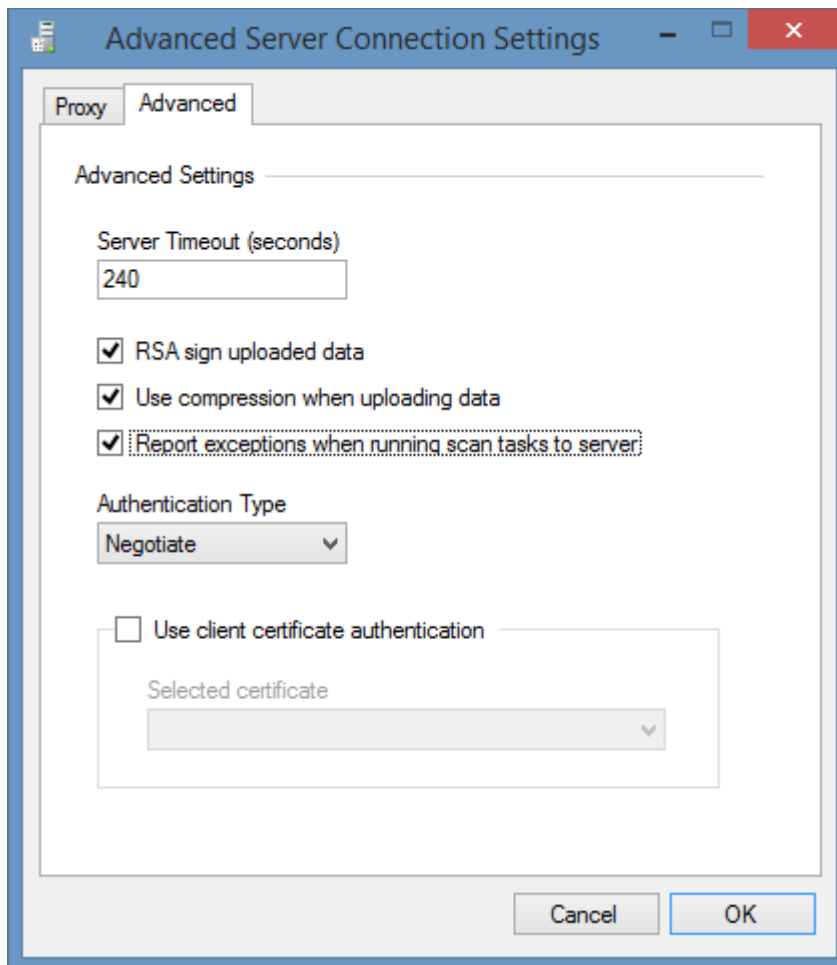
Advanced Server Connection Settings

Proxy
Advanced

Advanced Settings

Server Timeout (seconds)
240

RSA sign uploaded data
Use compression when uploading data
Report exceptions when running scan tasks to server

Authentication Type
Negotiate

Use client certificate authentication

Selected certificate

Cancel
OK